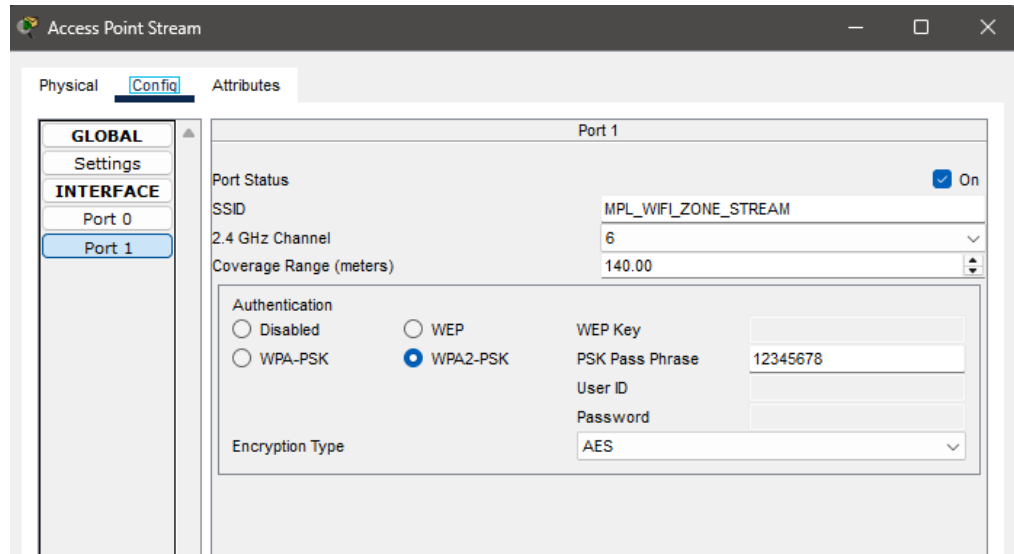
Access Point Stream

Physical Config Attributes

GLOBAL
Settings
INTERFACE
Port 0
Port 1

Port 1

Port Status On
SSID MPL_WIFI_ZONE_STREAM
2.4 GHz Channel 6
Coverage Range (meters) 140.00

Authentication
Disabled WEP WEP Key
WPA-PSK WPA2-PSK PSK Pass Phrase 12345678
User ID
Password
Encryption Type AES